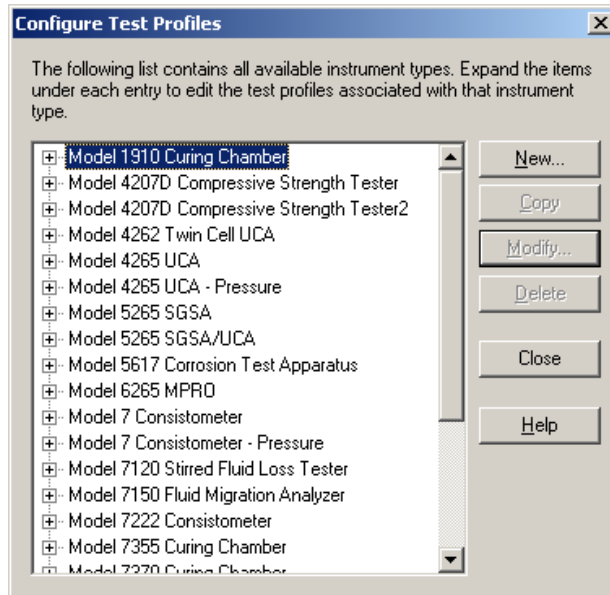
Configure Test Profiles

The following list contains all available instrument types. Expand the items under each entry to edit the test profiles associated with that instrument type.

Model 1910 Curing Chamber
Model 4207D Compressive Strength Tester
Model 4207D Compressive Strength Tester2
Model 4262 Twin Cell UCA
Model 4265 UCA
Model 4265 UCA - Pressure
Model 5265 SGSA
Model 5265 SGSA/UCA
Model 5617 Corrosion Test Apparatus
Model 6265 MPRO
Model 7 Consistometer
Model 7 Consistometer - Pressure
Model 7120 Stirred Fluid Loss Tester
Model 7150 Fluid Migration Analyzer
Model 7222 Consistometer
Model 7355 Curing Chamber
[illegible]

New...
Copy
Modify...
Delete
Close
Help